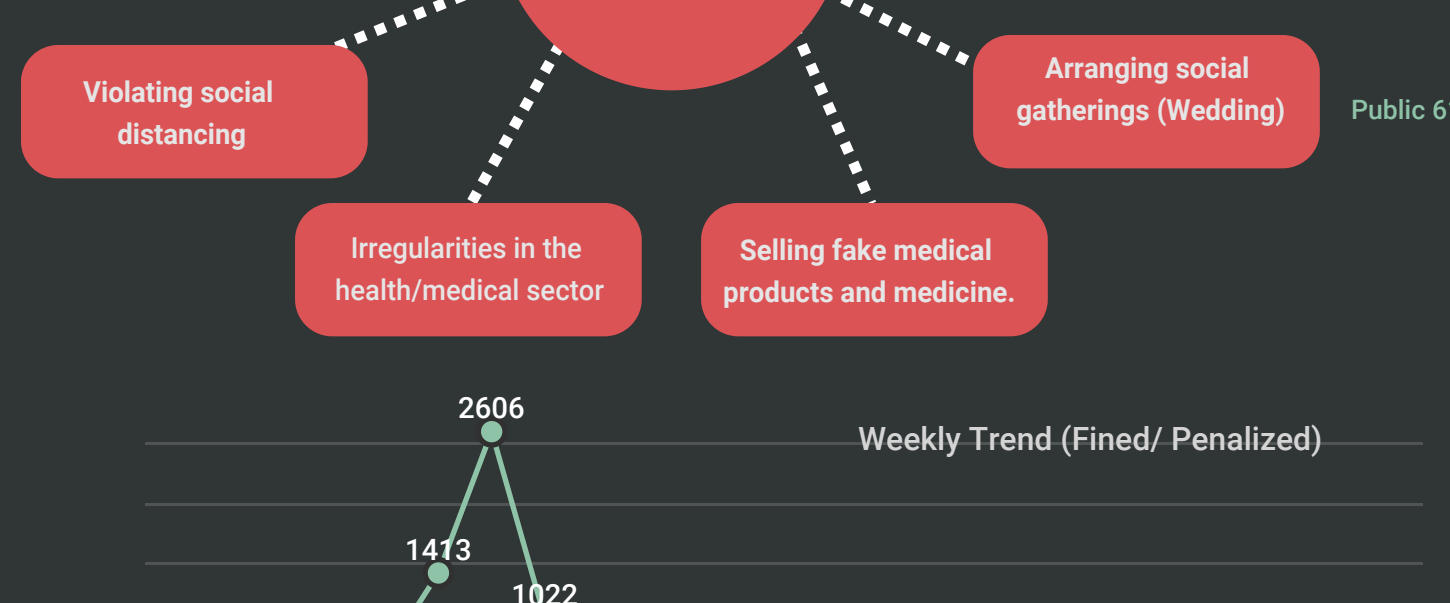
Violating social distancing

Arranging social gatherings (Wedding)

Public 6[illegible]

Irregularities in the health/medical sector

Selling fake medical products and medicine.

Weekly Trend (Fined/ Penalized)

2606

1413

1022